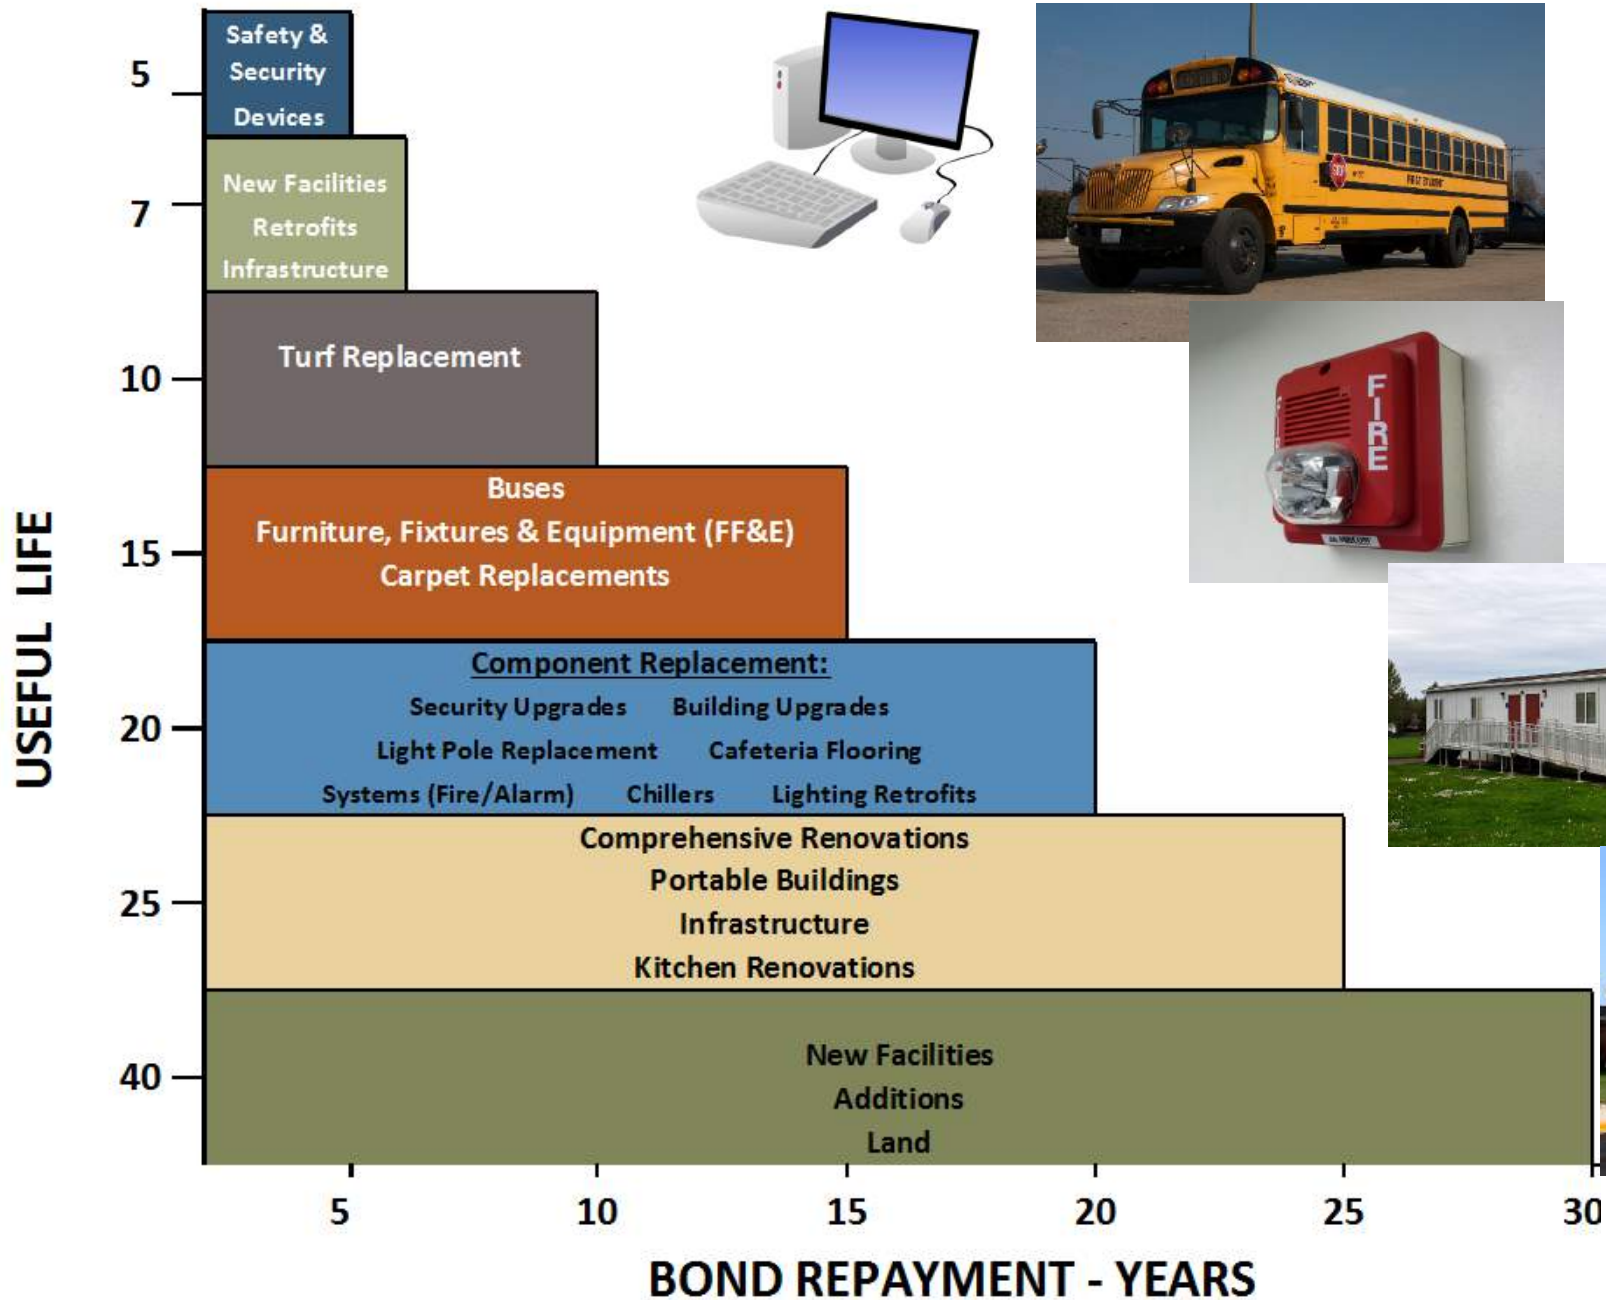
USEFUL LIFE

5
7
10
15
20
25
40

Safety & Security Devices

New Facilities Retrofits Infrastructure

Turf Replacement

Buses
Furniture, Fixtures & Equipment (FF&E)
Carpet Replacements

Component Replacement:
Security Upgrades Building Upgrades
Light Pole Replacement Cafeteria Flooring
Systems (Fire/Alarm) Chillers Lighting Retrofits

Comprehensive Renovations
Portable Buildings
Infrastructure
Kitchen Renovations

New Facilities
Additions
Land

FIRE

5 10 15 20 25 30

BOND REPAYMENT - YEARS